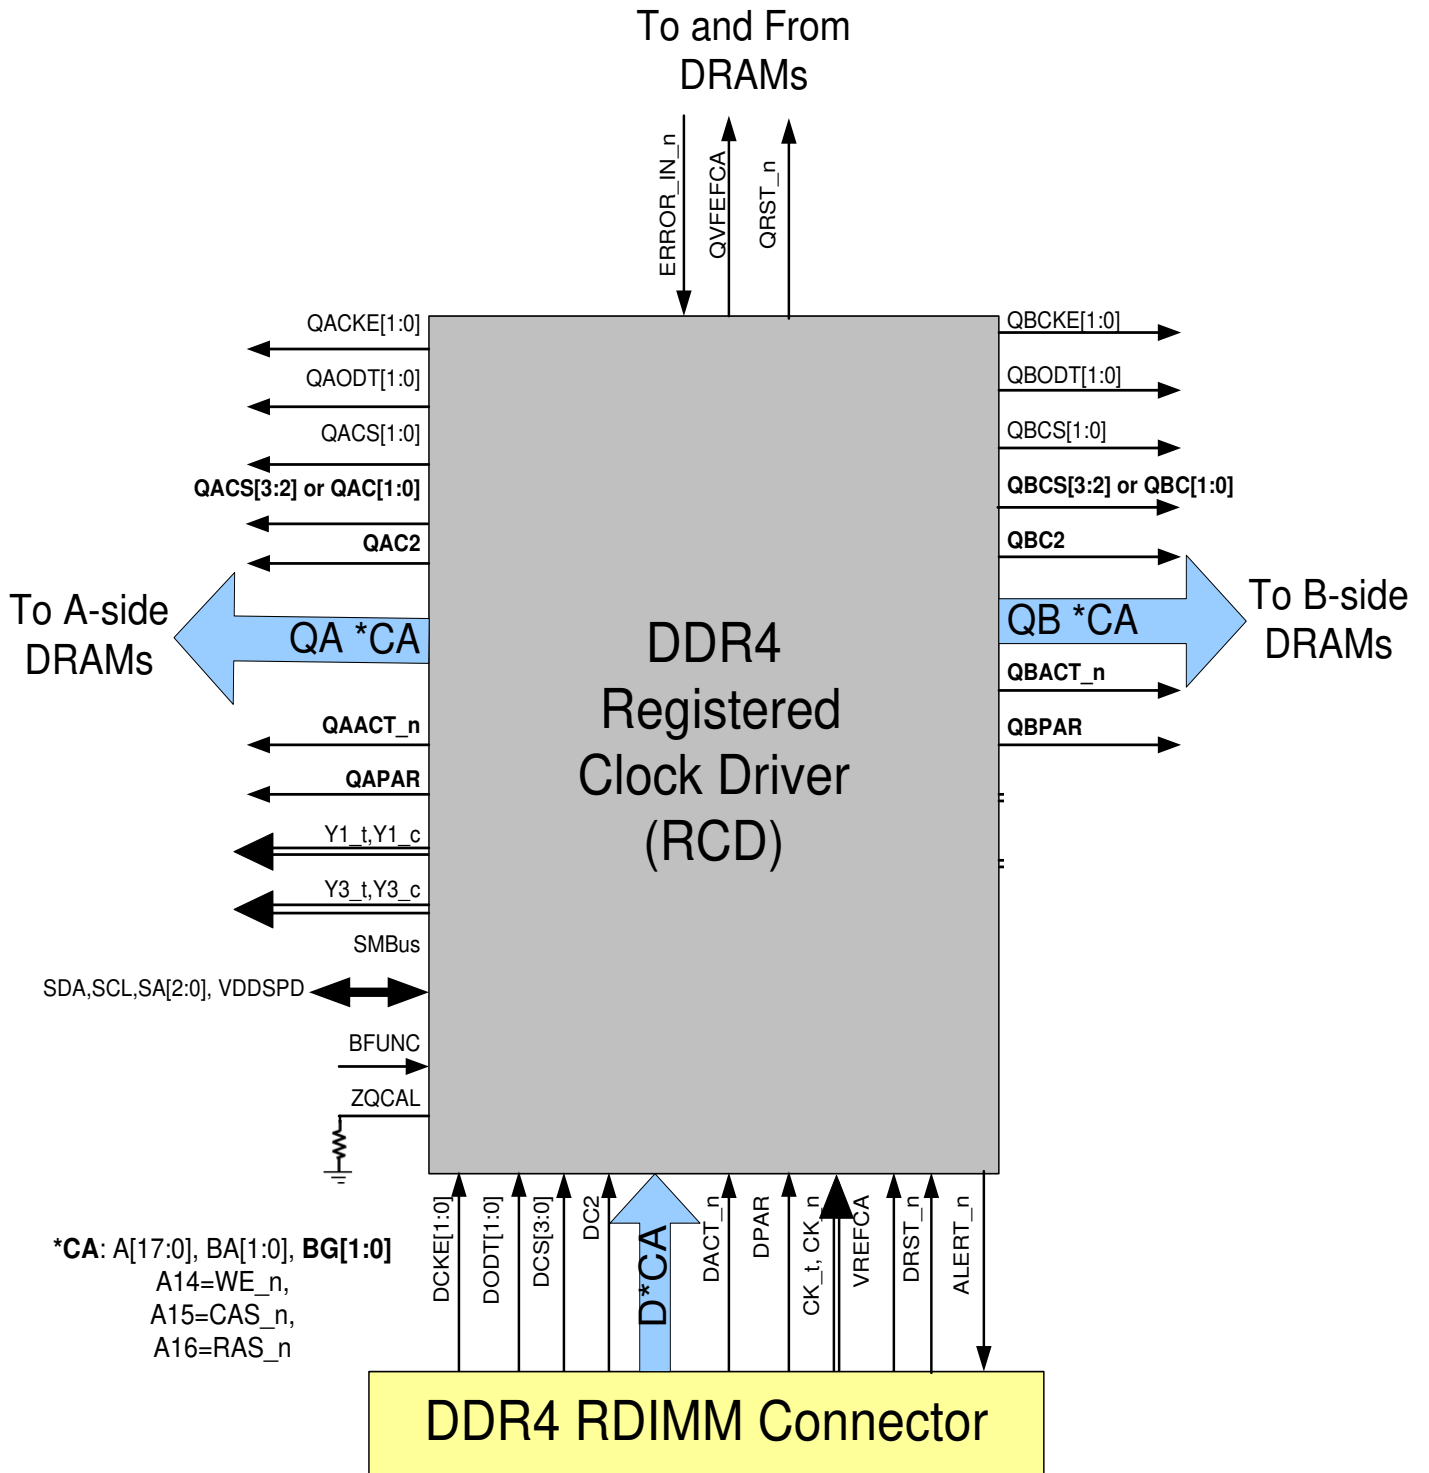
To and From DRAMs

ERROR_IN_n
QVFEFCA
QRST_n

QACKE[1:0]
QAODT[1:0]
QACS[1:0]
QACS[3:2] or QAC[1:0]
QAC2

To A-side DRAMs

QA *CA

QAACT_n
QAPAR
Y1_t,Y1_c
Y3_t,Y3_c
SMBus
SDA,SCL,SA[2:0], VDDSPD
BFUNC
ZQCAL

DDR4 Registered Clock Driver (RCD)

QBCKE[1:0]
QBODT[1:0]
QBCS[1:0]
QBCS[3:2] or QBC[1:0]
QBC2

QB *CA

To B-side DRAMs

QBACT_n
QBPAR

*CA: A[17:0], BA[1:0], BG[1:0]
A14=WE_n,
A15=CAS_n,
A16=RAS_n

DCKE[1:0]
DODT[1:0]
DCS[3:0]
DC2
D*CA
DACT_n
DPAR
CK_t, CK_n
VREFCA
DRST_n
ALERT_n

DDR4 RDIMM Connector